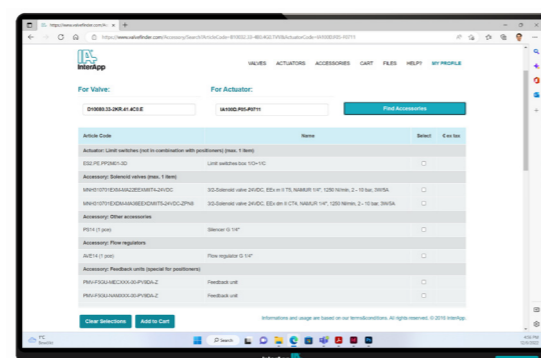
https://www.valvefinder.com/Accessory/Search?ArticleCode=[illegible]

InterApp

VALVES ACTUATORS ACCESSORIES CART FILES HELP? MY PROFILE

For Valve:
D10080.33-2KR.41.4C0.E

For Actuator:
IA100D.F05-F07/11

Find Accessories

| Article Code | Name | Select | Ex box |
|---|---|---|---|
| Actuator: Limit switches (not in combination with positioners) (max. 1 item) | | | |
| ES2.PE.PP2NB1-3D | Limit switches box 1/O+1/C | ☐ | |
| Accessory: Solenoid valves (max. 1 item) | | | |
| MNH310T01EXMA4A2ZEEXMIIT4-24VDC | 3/2-Solenoid valve 24VDC, EEx m II T5, NAMUR 1/4", 1250 Nl/min, 2 - 10 bar, 3W5A | ☐ | |
| MNH310T01EXMA4A9EEXDIIBT4-24VDC-ZPN9 | 3/2-Solenoid valve 24VDC, EEx dm II CT4, NAMUR 1/4", 1250 Nl/min, 2 - 10 bar, 3W5A | ☐ | |
| Accessory: Other accessories | | | |
| PS14 (1 pce) | Silencer G 1/4" | ☐ | |
| Accessory: Flow regulators | | | |
| AVE14 (1 pce) | Flow regulator G 1/4" | ☐ | |
| Accessory: Feedback units (special for positioners) | | | |
| PMV-F3GU-MECXXX-00-PV9DA-Z | Feedback unit | ☐ | |
| PMV-F3GU-NAMXXX-00-PV9DA-Z | Feedback unit | ☐ | |

Clear Selections Add to Cart

Information and usage are based on our termsandconditions. All rights reserved. © 2016 InterApp.

Search